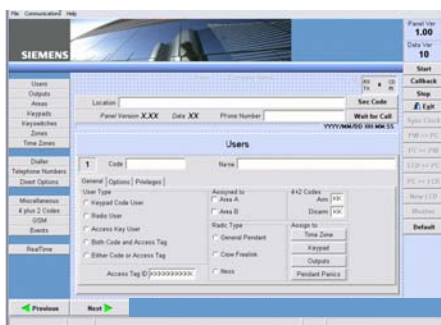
File Communications Help

SIEMENS

Panel Ver
1.00
Data Ver
10

Start
Callback
Stop
Exit
Sync Clock
PW => PC
PC => PW
LCD => PC
PC => LCD
New LCD
Modem
Default

Users
Outputs
Areas
Keypads
Keyswitches
Zones
Time Zones

Dialler
Telephone Numbers
Event Options

Miscellaneous
4 plus 2 Codes
GSM
Events

RealTime

Location
Sec Code
Panel Version X.XX Data XX
Phone Number
Wait for Call
YYYY/MM/DD HH:MM:SS

Users

1 Code Name

General Options Privileges

User Type
Keypad Code User
Radio User
Access Key User
Both Code and Access Tag
Either Code or Access Tag

Access Tag ID XXXXXXXXXX

Assigned to
Area A
Area B

Radio Type
General Pendant
Cow Freelink
Ness

4+2 Codes
Arm XX
Disarm XX

Assign to
Time Zone
Keypad
Outputs
Pendant Panics

Previous
Next